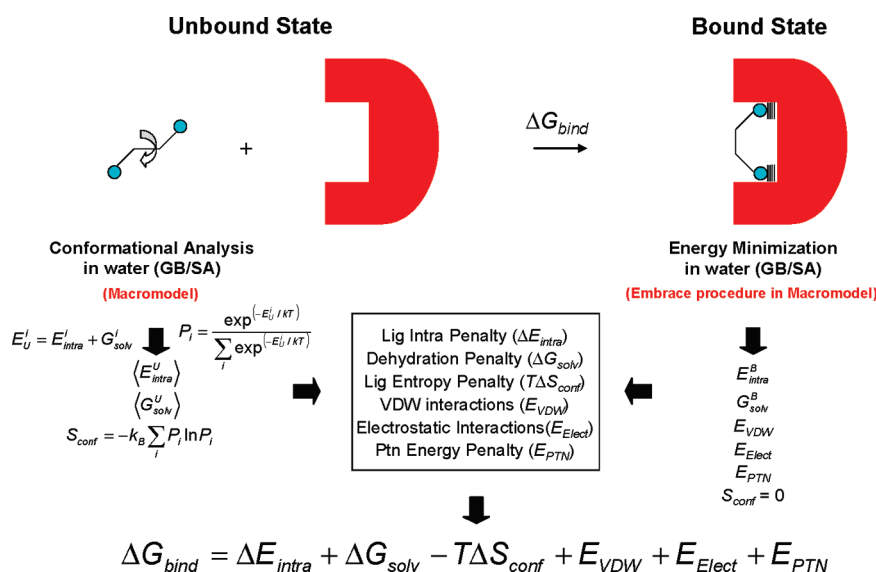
Unbound State

Bound State

+

$\Delta G_{bind}$

Conformational Analysis in water (GB/SA)

(Macromodel)

Energy Minimization in water (GB/SA)

(Embrace procedure in Macromodel)

$E_U^i = E_{intra}^i + G_{solv}^i$

$P_i = \frac{\exp^{(-E_U^i / kT)}}{\sum_i \exp^{(-E_U^i / kT)}}$

$\langle E_{intra}^U \rangle$

$\langle G_{solv}^U \rangle$

$S_{conf} = -k_B \sum_i P_i \ln P_i$

Lig Intra Penalty ($\Delta E_{intra}$)
Dehydration Penalty ($\Delta G_{solv}$)
Lig Entropy Penalty ($T\Delta S_{conf}$)
VDW interactions ($E_{VDW}$)
Electrostatic Interactions($E_{Elect}$)
Ptn Energy Penalty ($E_{PTN}$)

$E_{intra}^B$
$G_{solv}^B$
$E_{VDW}$
$E_{Elect}$
$E_{PTN}$
$S_{conf} = 0$

$\Delta G_{bind} = \Delta E_{intra} + \Delta G_{solv} - T\Delta S_{conf} + E_{VDW} + E_{Elect} + E_{PTN}$